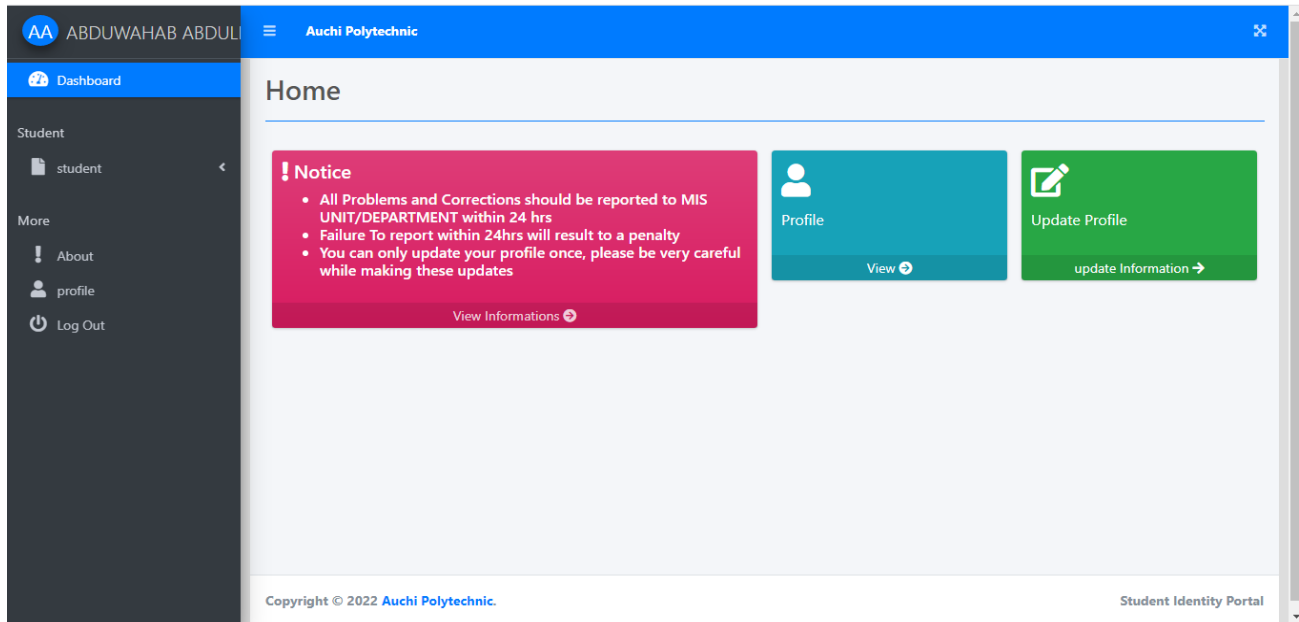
AA ABDUWAHAB ABDUL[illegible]

Dashboard

Student

student

More

About

profile

Log Out

Auchi Polytechnic

Home

! Notice

- All Problems and Corrections should be reported to MIS UNIT/DEPARTMENT within 24 hrs
- Failure To report within 24hrs will result to a penalty
- You can only update your profile once, please be very careful while making these updates

View Informations

Profile

View

Update Profile

update Information

Copyright © 2022 Auchi Polytechnic.

Student Identity Portal